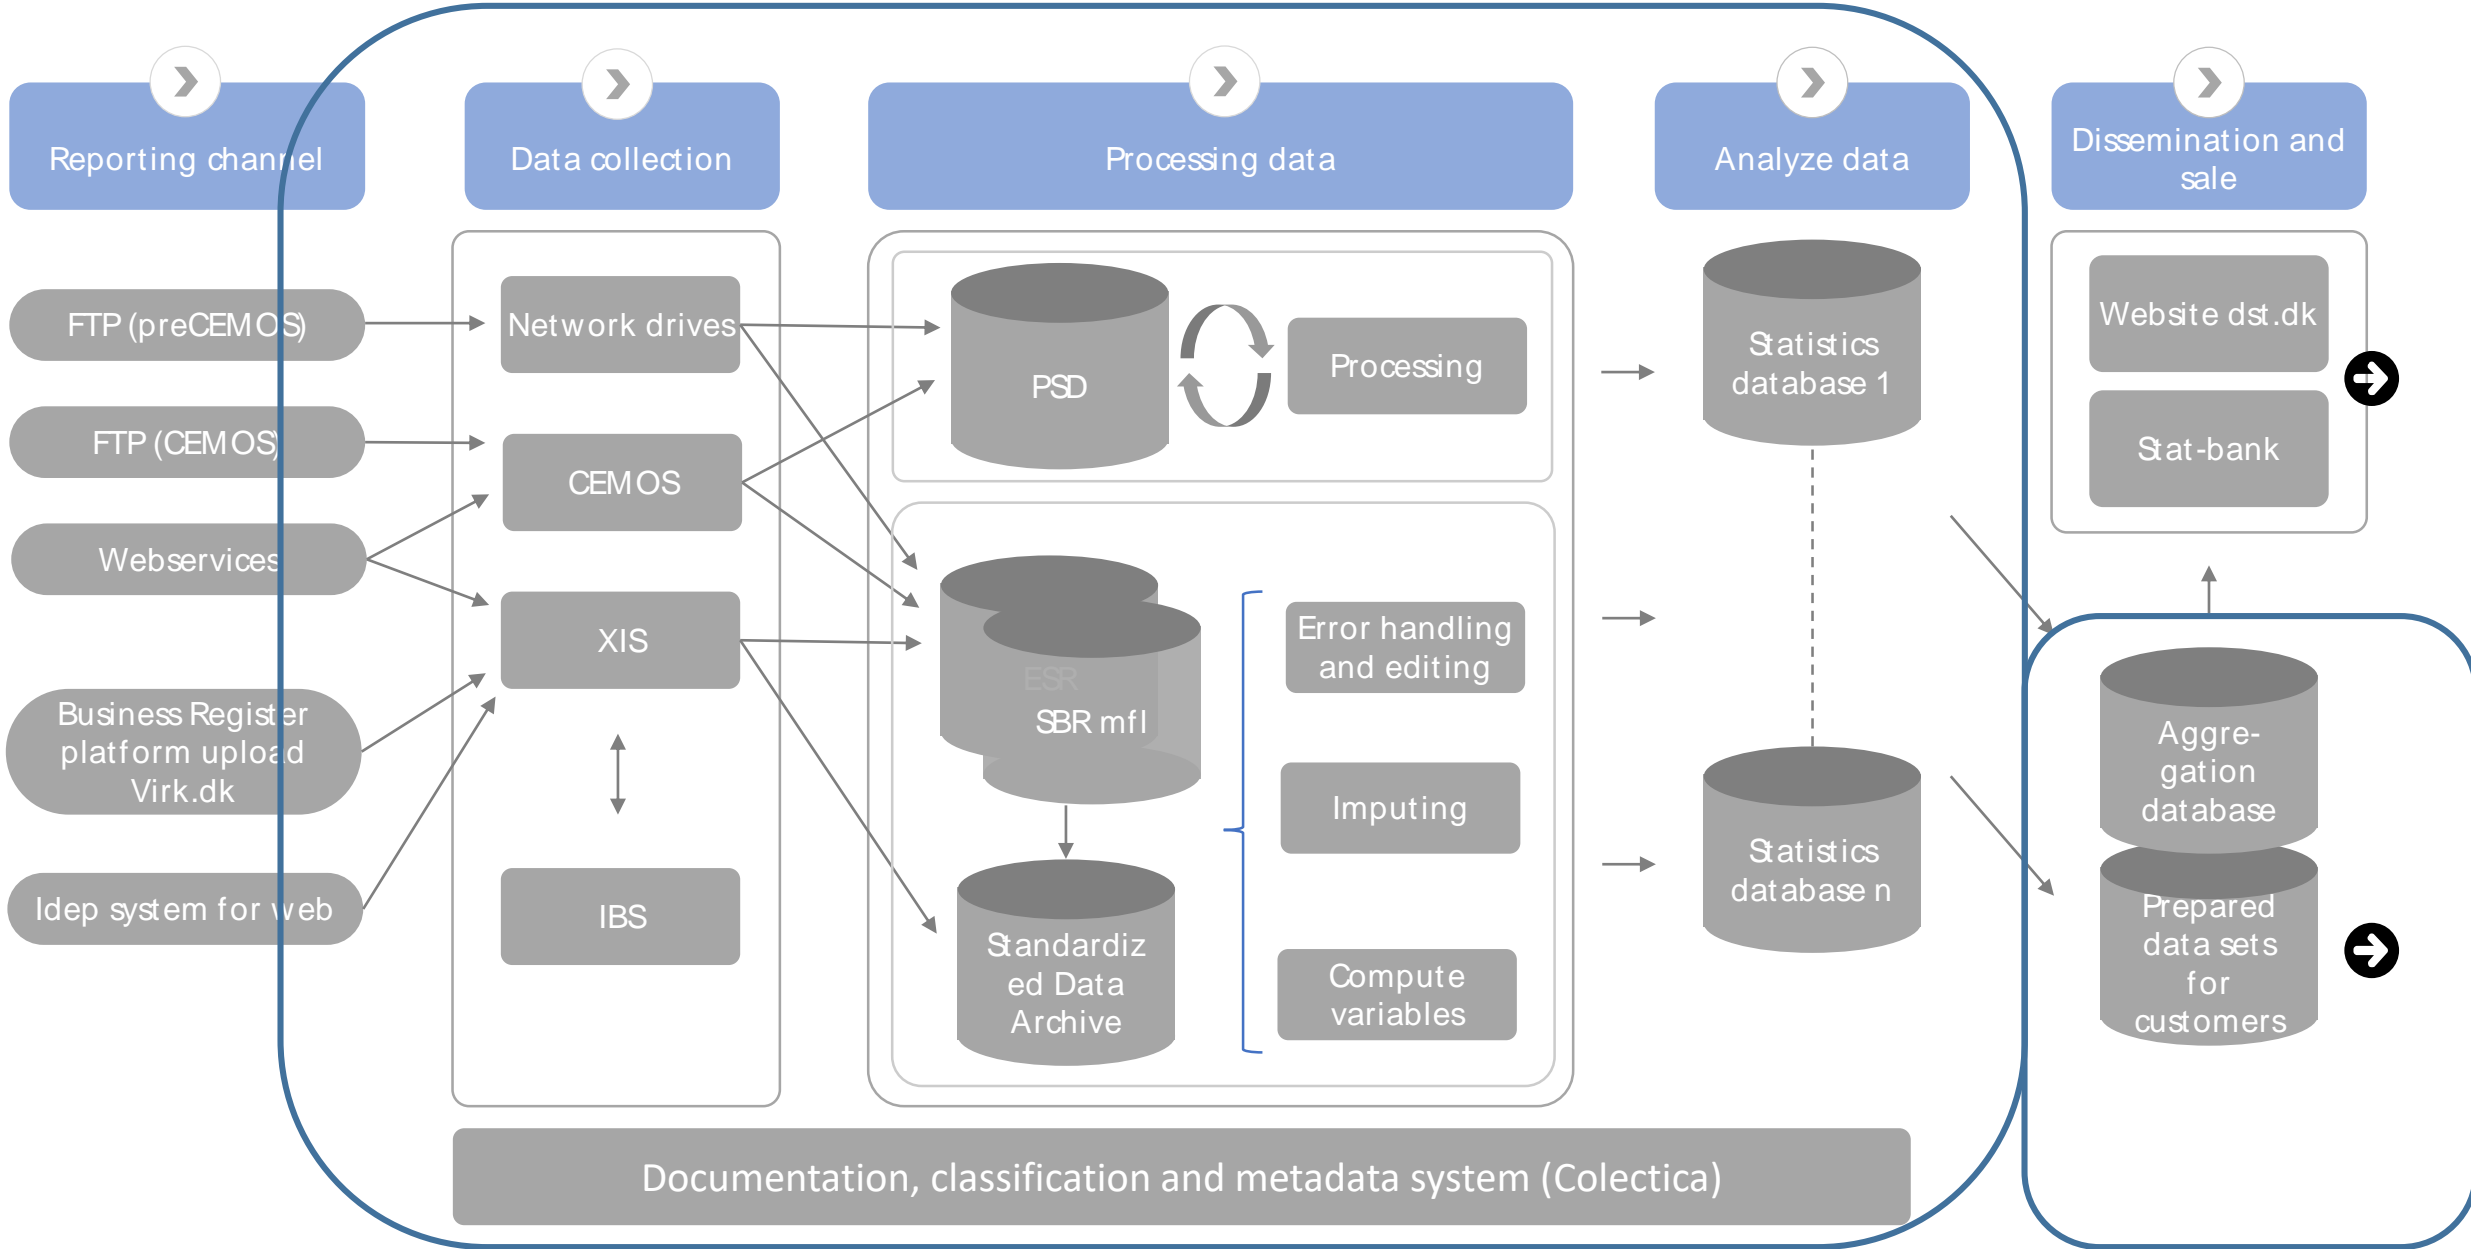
Reporting channel

Data collection

Processing data

Analyze data

Dissemination and sale

FTP (preCEMOS)

FTP (CEMOS)

Webservices

Business Register platform upload Virk.dk

Idep system for web

Network drives

CEMOS

XIS

IBS

PSD

Processing

ESR

SBR mfl

Standardized Data Archive

Error handling and editing

Imputing

Compute variables

Statistics database 1

Statistics database n

Website dst.dk

Stat-bank

Aggre-gation database

Prepared data sets for customers

Documentation, classification and metadata system (Colectica)